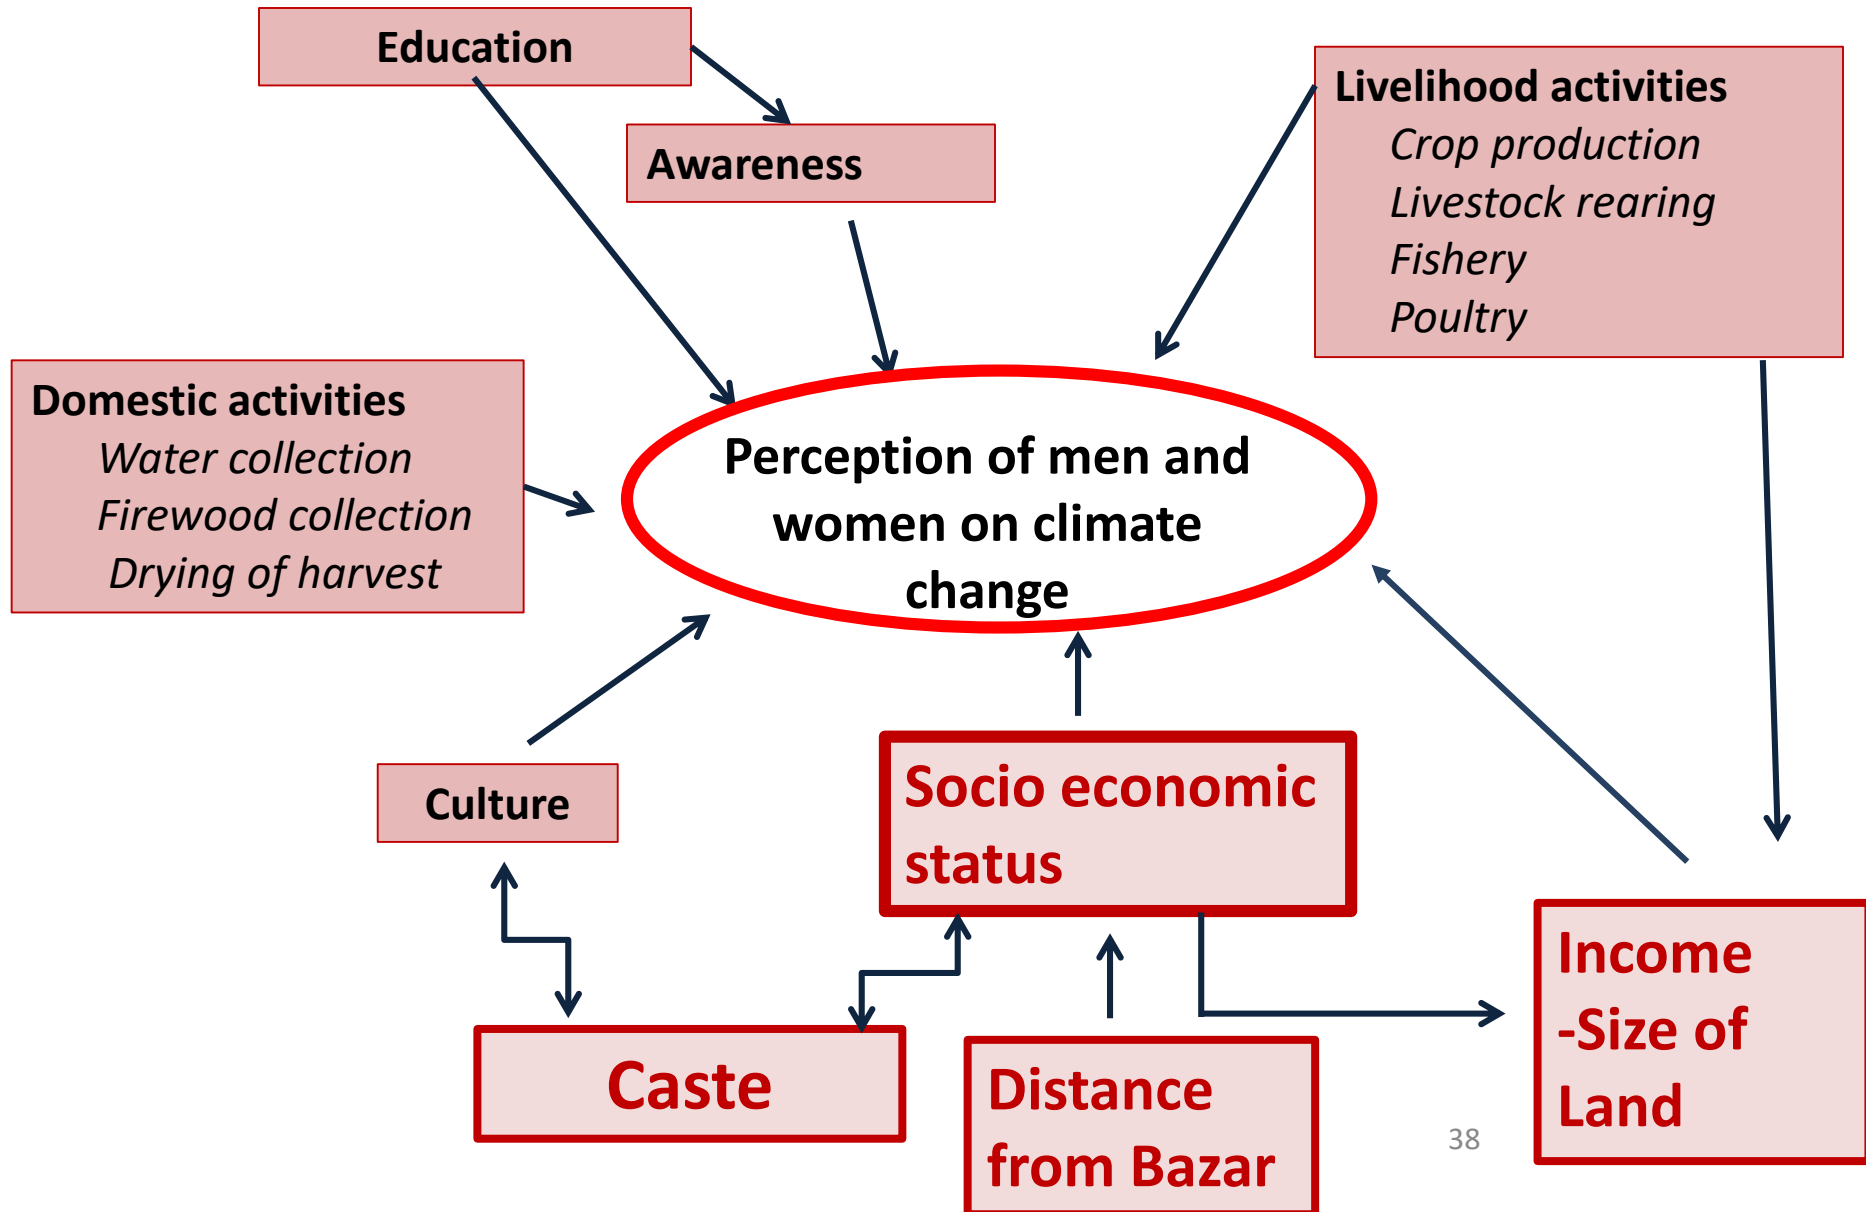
Education

Awareness

Livelihood activities
Crop production
Livestock rearing
Fishery
Poultry

Domestic activities
Water collection
Firewood collection
Drying of harvest

Perception of men and women on climate change

Culture

Socio economic status

Income
-Size of Land

Caste

Distance from Bazar

38